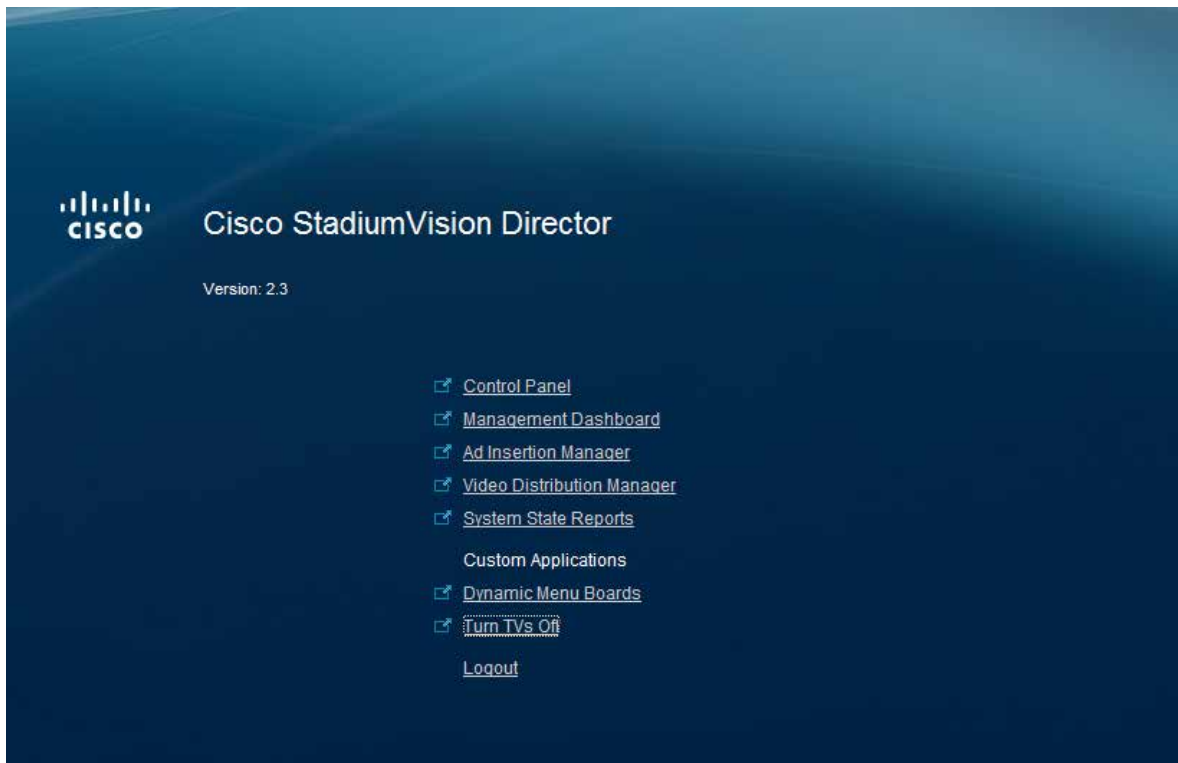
cisco

Cisco StadiumVision Director

Version: 2.3

Control Panel
Management Dashboard
Ad Insertion Manager
Video Distribution Manager
System State Reports

Custom Applications
Dynamic Menu Boards
Turn TVs Off

Logout